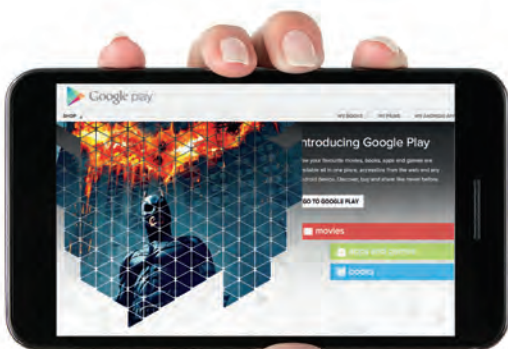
Google play

SHOP

MY BOOKS

MY FILMS

MY ANDROID APPS

Introducing Google Play

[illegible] your favourite movies, books, apps and games are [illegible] all in one place, accessible from the web and any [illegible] device. Discover, buy and share like never before.

GO TO GOOGLE PLAY

movies

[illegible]

books